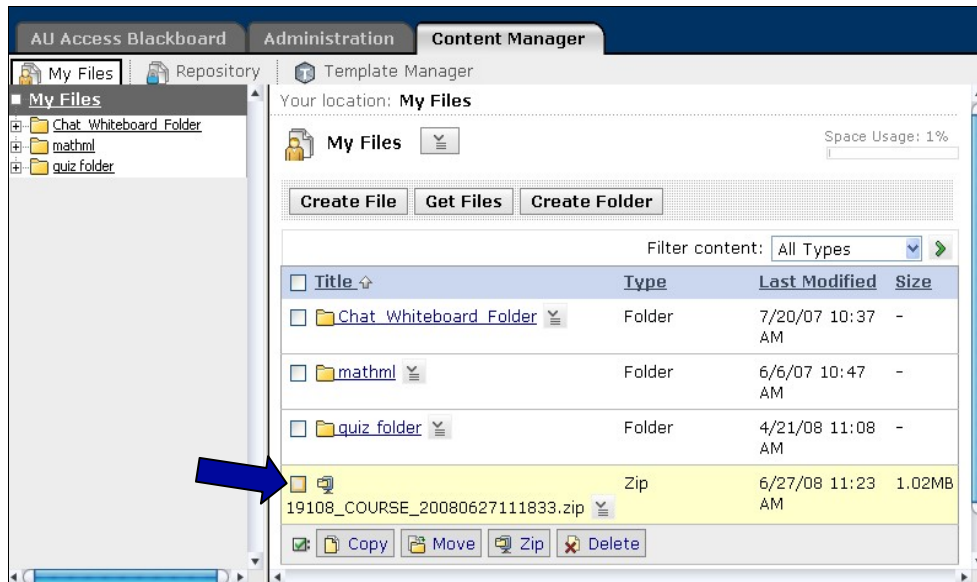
AU Access Blackboard | Administration | Content Manager

My Files | Repository | Template Manager

My Files

Chat Whiteboard Folder
mathml
quiz folder

Your location: My Files

My Files

Space Usage: 1%

Create File | Get Files | Create Folder

Filter content: All Types

| Title | Type | Last Modified | Size |
|---|---|---|---|
| Chat Whiteboard Folder | Folder | 7/20/07 10:37 AM | - |
| mathml | Folder | 6/6/07 10:47 AM | - |
| quiz folder | Folder | 4/21/08 11:08 AM | - |
| 19108_COURSE_20080627111833.zip | Zip | 6/27/08 11:23 AM | 1.02MB |

Copy | Move | Zip | Delete